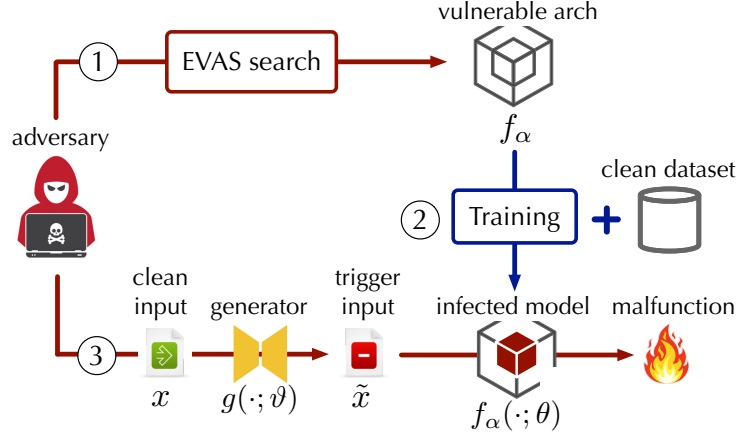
vulnerable arch

1

EVAS search

adversary

$f_\alpha$

clean dataset

2

Training

+

clean input

generator

trigger input

infected model

malfunction

3

$x$

$g(\cdot;\vartheta)$

$\tilde{x}$

$f_\alpha(\cdot;\theta)$